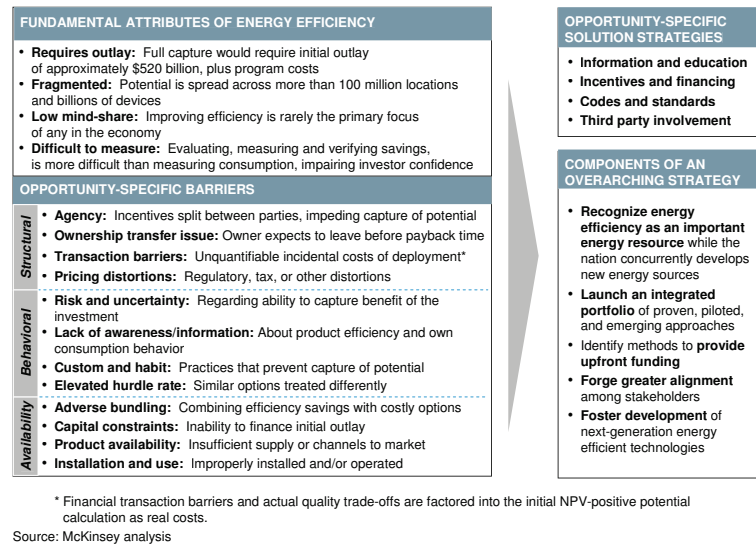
FUNDAMENTAL ATTRIBUTES OF ENERGY EFFICIENCY

• **Requires outlay:** Full capture would require initial outlay of approximately \$520 billion, plus program costs
• **Fragmented:** Potential is spread across more than 100 million locations and billions of devices
• **Low mind-share:** Improving efficiency is rarely the primary focus of any in the economy
• **Difficult to measure:** Evaluating, measuring and verifying savings, is more difficult than measuring consumption, impairing investor confidence

OPPORTUNITY-SPECIFIC BARRIERS

Structural
• **Agency:** Incentives split between parties, impeding capture of potential
• **Ownership transfer issue:** Owner expects to leave before payback time
• **Transaction barriers:** Unquantifiable incidental costs of deployment*
• **Pricing distortions:** Regulatory, tax, or other distortions

Behavioral
• **Risk and uncertainty:** Regarding ability to capture benefit of the investment
• **Lack of awareness/information:** About product efficiency and own consumption behavior
• **Custom and habit:** Practices that prevent capture of potential
• **Elevated hurdle rate:** Similar options treated differently

Availability
• **Adverse bundling:** Combining efficiency savings with costly options
• **Capital constraints:** Inability to finance initial outlay
• **Product availability:** Insufficient supply or channels to market
• **Installation and use:** Improperly installed and/or operated

OPPORTUNITY-SPECIFIC SOLUTION STRATEGIES

• **Information and education**
• **Incentives and financing**
• **Codes and standards**
• **Third party involvement**

COMPONENTS OF AN OVERARCHING STRATEGY

• **Recognize energy efficiency as an important energy resource** while the nation concurrently develops new energy sources
• **Launch an integrated portfolio** of proven, piloted, and emerging approaches
• Identify methods to **provide upfront funding**
• **Forge greater alignment** among stakeholders
• **Foster development** of next-generation energy efficient technologies

* Financial transaction barriers and actual quality trade-offs are factored into the initial NPV-positive potential calculation as real costs.

Source: McKinsey analysis